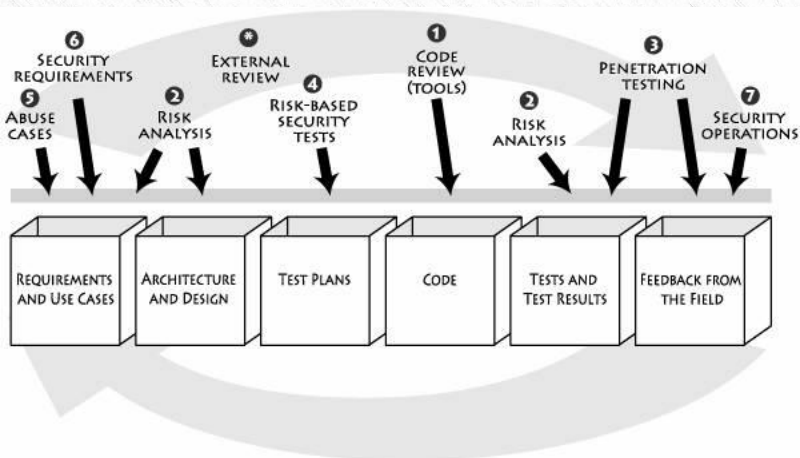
6
SECURITY REQUIREMENTS

5
ABUSE CASES

2
RISK ANALYSIS

*
EXTERNAL REVIEW

4
RISK-BASED SECURITY TESTS

1
CODE REVIEW (TOOLS)

2
RISK ANALYSIS

3
PENETRATION TESTING

7
SECURITY OPERATIONS

REQUIREMENTS AND USE CASES

ARCHITECTURE AND DESIGN

TEST PLANS

CODE

TESTS AND TEST RESULTS

FEEDBACK FROM THE FIELD